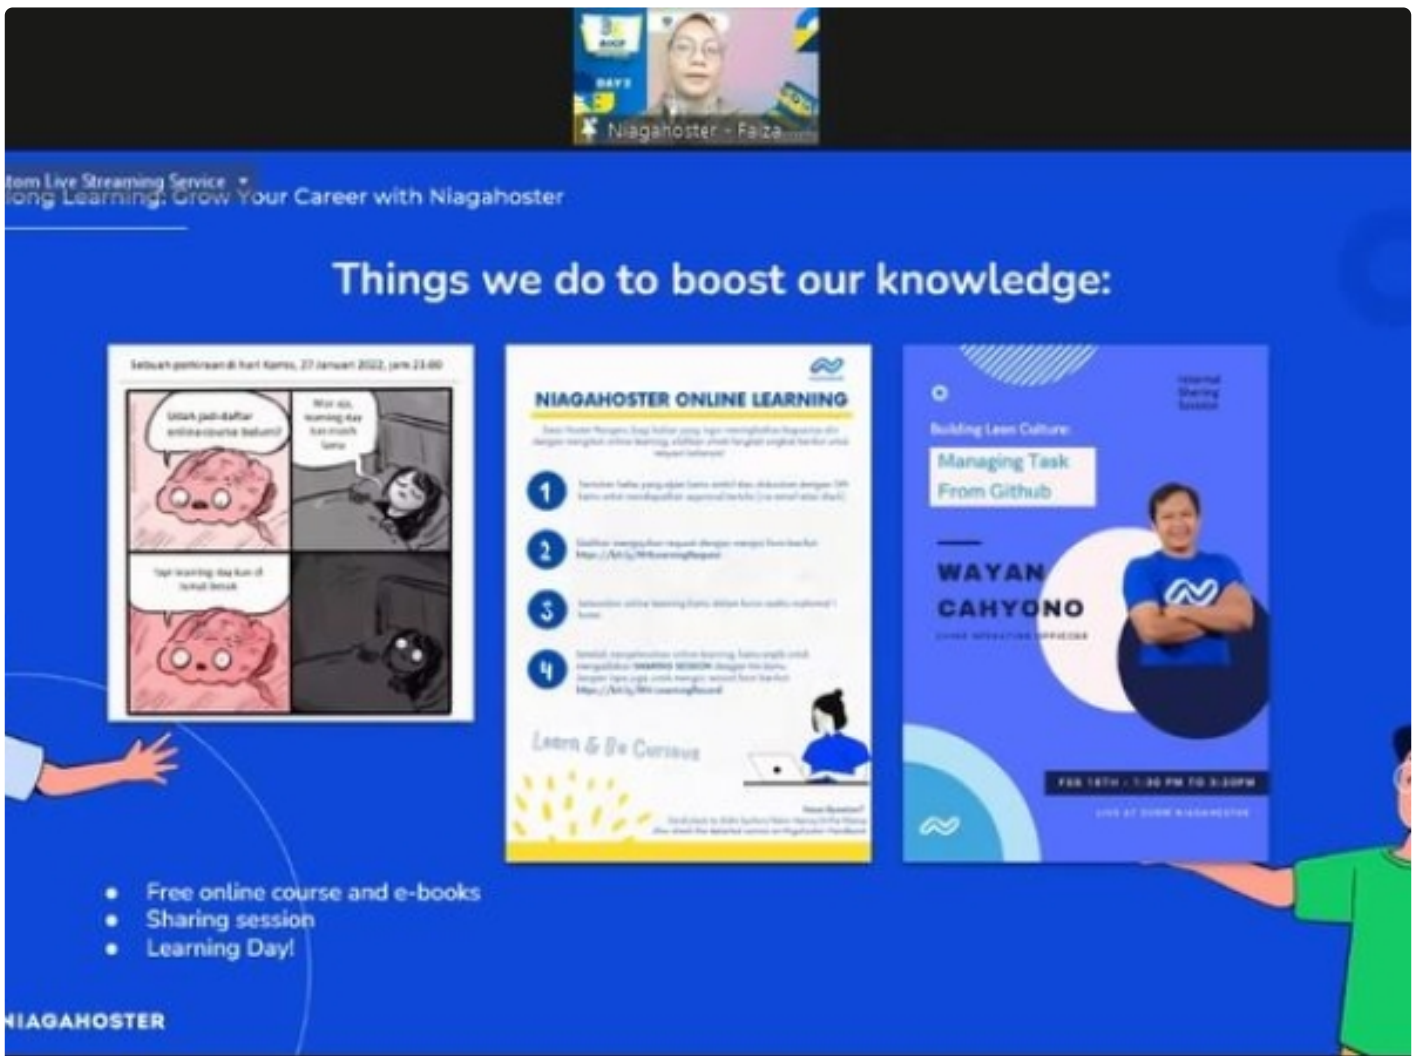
DAY 2

Niagahoster - Faiza

tom Live Streaming Service

long Learning: Grow Your Career with Niagahoster

Things we do to boost our knowledge:

Sebuah perenungan di hari Kamis, 27 Januari 2022, jam 23.00

Untuk jadi daftar online course belum?

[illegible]

Tapi learning day kan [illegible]

NIAGAHOSTER ONLINE LEARNING

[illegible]

1 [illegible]

2 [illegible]

3 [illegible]

4 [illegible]

Learn & Be Curious

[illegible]

Internal Sharing Session

Building Lean Culture:

Managing Task From Github

WAYAN CAHYONO

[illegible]

FEB 18TH | 1:30 PM TO 3:30PM

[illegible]

• Free online course and e-books
• Sharing session
• Learning Day!

NIAGAHOSTER